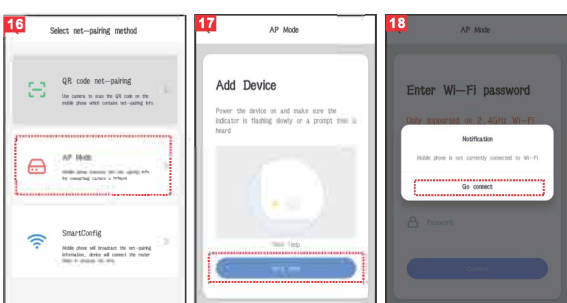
16

Select net-pairing method

QR code net-pairing

Use camera to scan the QR code on the mobile phone which contains net-pairing info

AP Mode

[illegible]

SmartConfig

Mobile phone will broadcast the net-pairing information, device will connect the router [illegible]

17

AP Mode

Add Device

Power the device on and make sure the indicator is flashing slowly or a prompt that is heard

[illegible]

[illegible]

18

AP Mode

Enter Wi-Fi password

Only supported on 2.4GHz Wi-Fi

Notification

Mobile phone is not currently connected to Wi-Fi

Go connect

Password

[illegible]